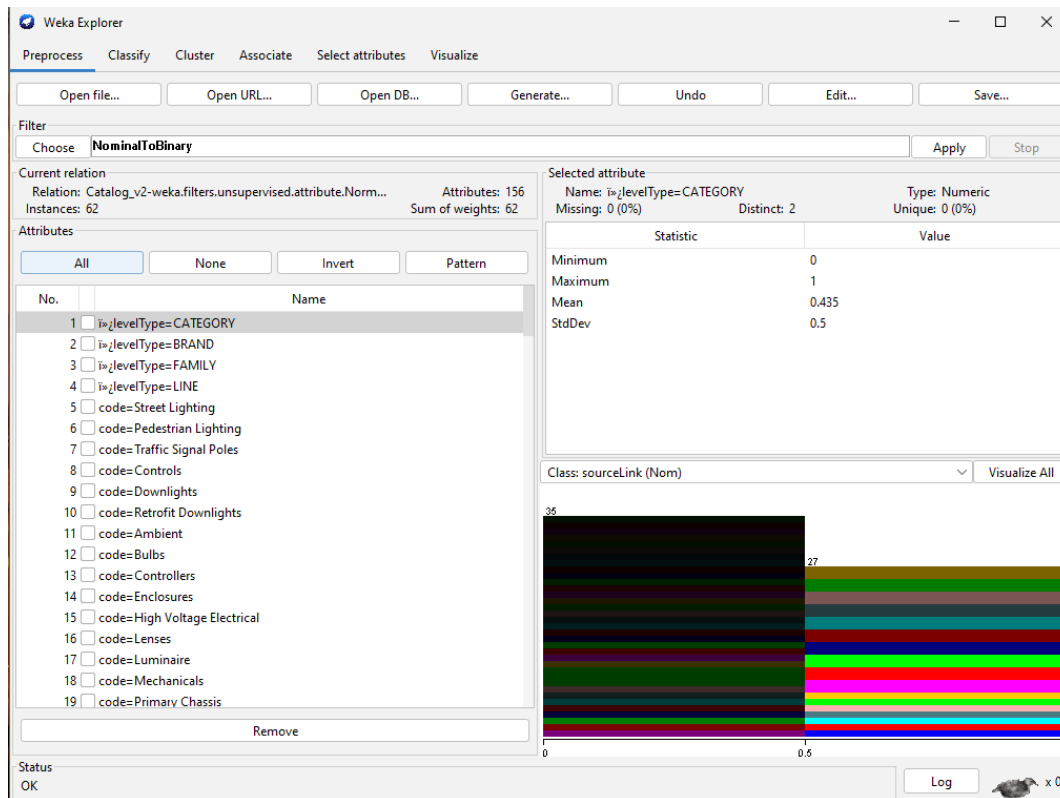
Weka Explorer

Preprocess Classify Cluster Associate Select attributes Visualize

Open file... Open URL... Open DB... Generate... Undo Edit... Save...

Filter
Choose NominalToBinary
Apply Stop

Current relation
Relation: Catalog_v2-weka.filters.unsupervised.attribute.Norm... Attributes: 156
Instances: 62 Sum of weights: 62

Selected attribute
Name: ï»¿levelType=CATEGORY Type: Numeric
Missing: 0 (0%) Distinct: 2 Unique: 0 (0%)

| Statistic | Value |
|---|---|
| Minimum | 0 |
| Maximum | 1 |
| Mean | 0.435 |
| StdDev | 0.5 |

Attributes
All None Invert Pattern

| No. | Name |
|---|---|
| 1 | ï»¿levelType=CATEGORY |
| 2 | ï»¿levelType=BRAND |
| 3 | ï»¿levelType=FAMILY |
| 4 | ï»¿levelType=LINE |
| 5 | code=Street Lighting |
| 6 | code=Pedestrian Lighting |
| 7 | code=Traffic Signal Poles |
| 8 | code=Controls |
| 9 | code=Downlights |
| 10 | code=Retrofit Downlights |
| 11 | code=Ambient |
| 12 | code=Bulbs |
| 13 | code=Controllers |
| 14 | code=Enclosures |
| 15 | code=High Voltage Electrical |
| 16 | code=Lenses |
| 17 | code=Luminaire |
| 18 | code=Mechanicals |
| 19 | code=Primary Chassis |

Remove

Class: sourceLink (Nom) Visualize All

35
27
0
0.5

Status
OK
Log
x 0